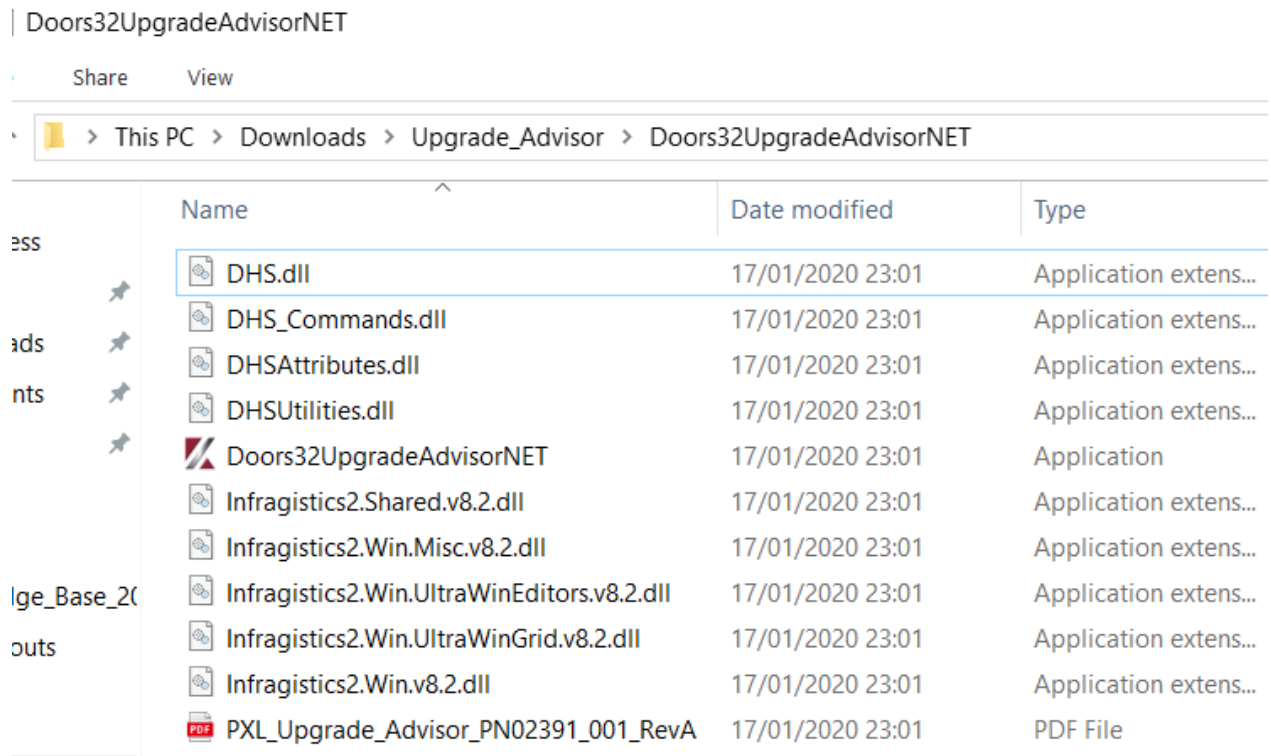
Doors32UpgradeAdvisorNET

Share View

This PC > Downloads > Upgrade_Advisor > Doors32UpgradeAdvisorNET

ess
ads
nts
lge_Base_2(
outs

| Name | Date modified | Type |
|---|---|---|
| DHS.dll | 17/01/2020 23:01 | Application extens... |
| DHS_Commands.dll | 17/01/2020 23:01 | Application extens... |
| DHSAttributes.dll | 17/01/2020 23:01 | Application extens... |
| DHSUtilities.dll | 17/01/2020 23:01 | Application extens... |
| Doors32UpgradeAdvisorNET | 17/01/2020 23:01 | Application |
| Infragistics2.Shared.v8.2.dll | 17/01/2020 23:01 | Application extens... |
| Infragistics2.Win.Misc.v8.2.dll | 17/01/2020 23:01 | Application extens... |
| Infragistics2.Win.UltraWinEditors.v8.2.dll | 17/01/2020 23:01 | Application extens... |
| Infragistics2.Win.UltraWinGrid.v8.2.dll | 17/01/2020 23:01 | Application extens... |
| Infragistics2.Win.v8.2.dll | 17/01/2020 23:01 | Application extens... |
| PXL_Upgrade_Advisor_PN02391_001_RevA | 17/01/2020 23:01 | PDF File |